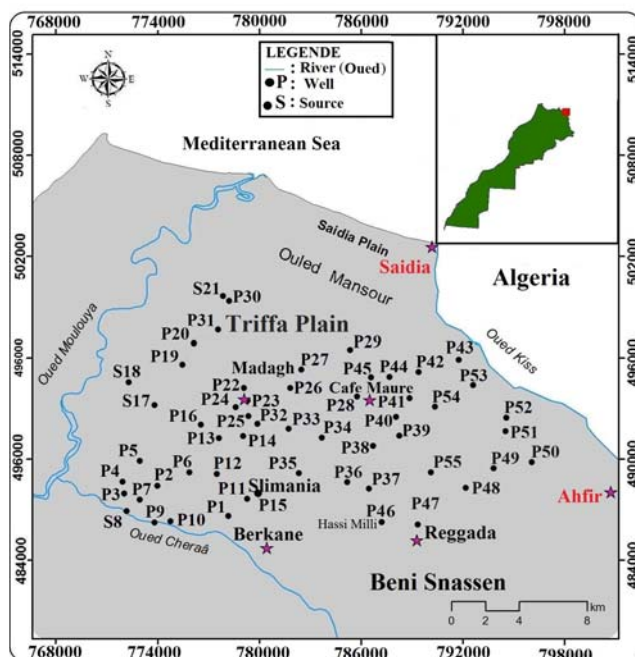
768000 774000 780000 786000 792000 798000

514000
508000
502000
496000
490000
484000

LEGENDE
: River (Oued)
P : Well
S : Source

N
W E
S

Mediterranean Sea

Saidia Plain
Saidia
Ouled Mansour
Algeria
Oued Moulouya
Oued Kiss
Triffa Plain
Madagh
Cafe Maure
Slimania
Ahfir
Berkane
Hassi Milli
Reggada
Oued Cheraâ
Beni Snassen

S21 P30 P31 P20 P19 S18 S17 P29 P27 P26 P22 P24 P23 P25 P32 P33 P34 P28 P45 P44 P42 P43 P41 P53 P54 P40 P39 P38 P52 P51 P50 P16 P13 P14 P5 P6 P12 P35 P36 P37 P55 P49 P48 P4 P2 P3 P7 P11 P15 P1 P9 P10 S8 P46 P47

0 2 4 8
km

768000 774000 780000 786000 792000 798000